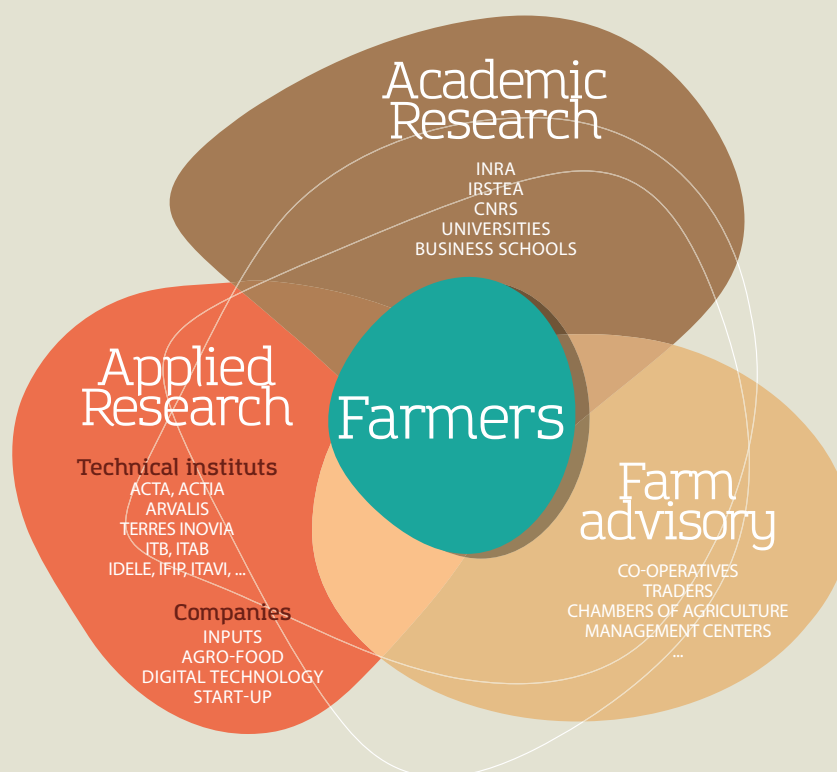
Academic Research

INRA
IRSTEA
CNRS
UNIVERSITIES
BUSINESS SCHOOLS

Applied Research

Technical instituts
ACTA, ACTIA
ARVALIS
TERRES INOVIA
ITB, ITAB
IDELE, IFIP, ITAVI, ...

Companies
INPUTS
AGRO-FOOD
DIGITAL TECHNOLOGY
START-UP

Farmers

Farm advisory

CO-OPERATIVES
TRADERS
CHAMBERS OF AGRICULTURE
MANAGEMENT CENTERS
...